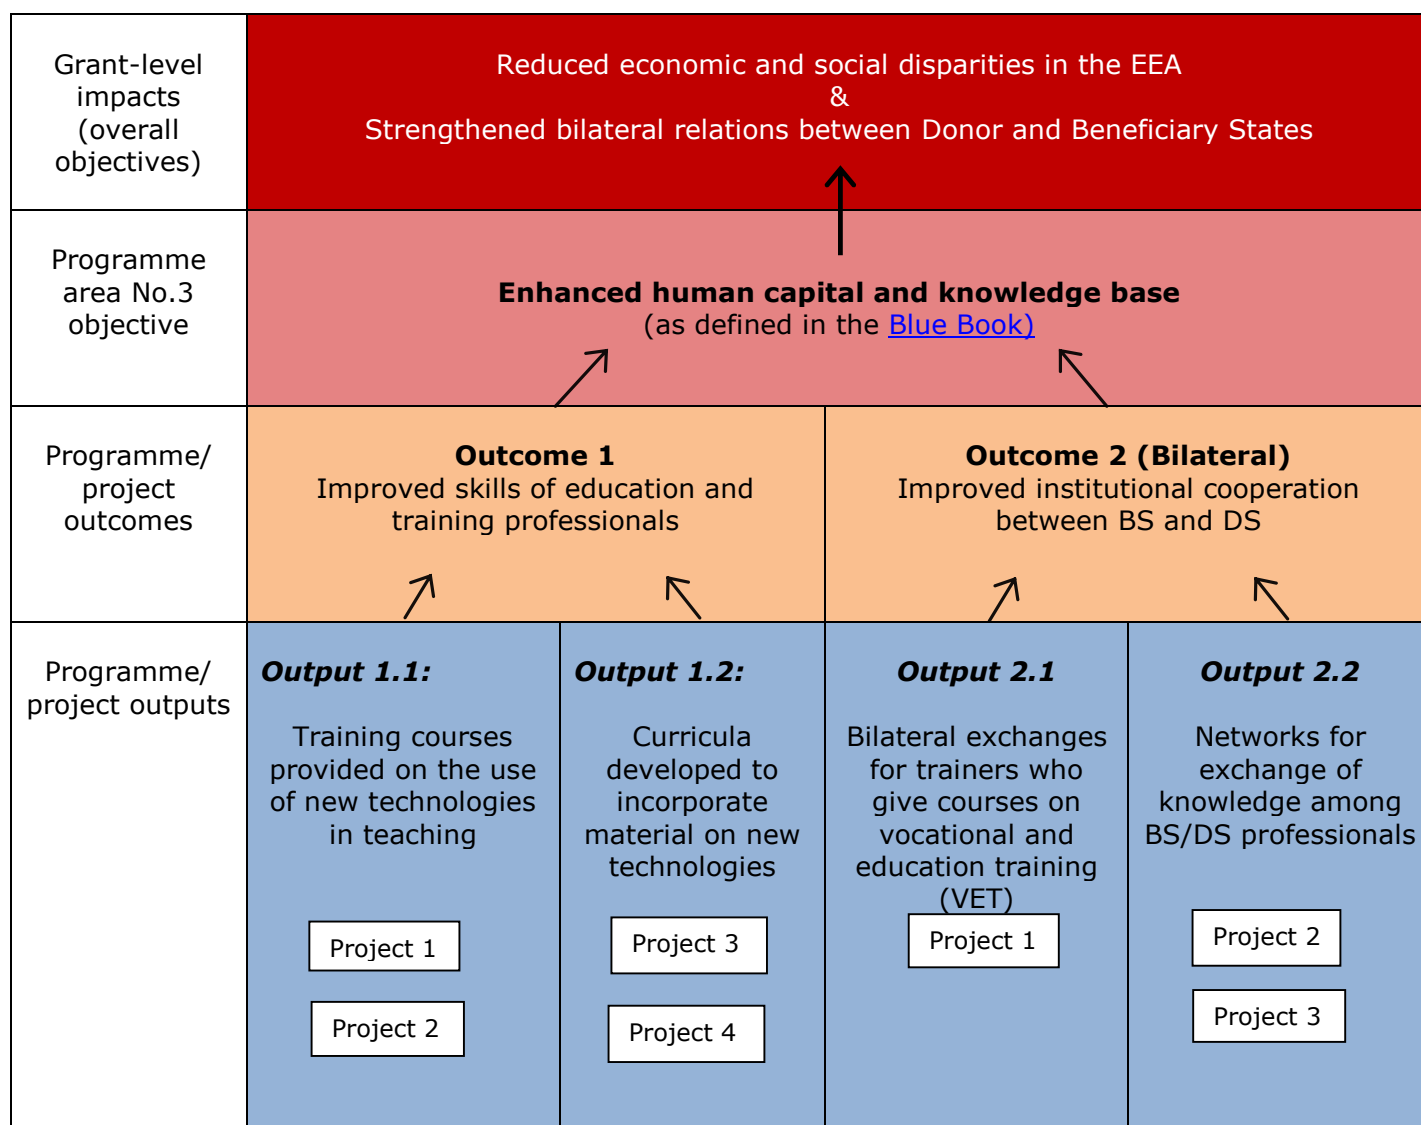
Grant-level impacts (overall objectives)

Reduced economic and social disparities in the EEA
&
Strengthened bilateral relations between Donor and Beneficiary States

Programme area No.3 objective

Enhanced human capital and knowledge base
(as defined in the Blue Book)

Programme/ project outcomes

Outcome 1
Improved skills of education and training professionals

Outcome 2 (Bilateral)
Improved institutional cooperation between BS and DS

Programme/ project outputs

Output 1.1:
Training courses provided on the use of new technologies in teaching
Project 1
Project 2

Output 1.2:
Curricula developed to incorporate material on new technologies
Project 3
Project 4

Output 2.1
Bilateral exchanges for trainers who give courses on vocational and education training (VET)
Project 1

Output 2.2
Networks for exchange of knowledge among BS/DS professionals
Project 2
Project 3